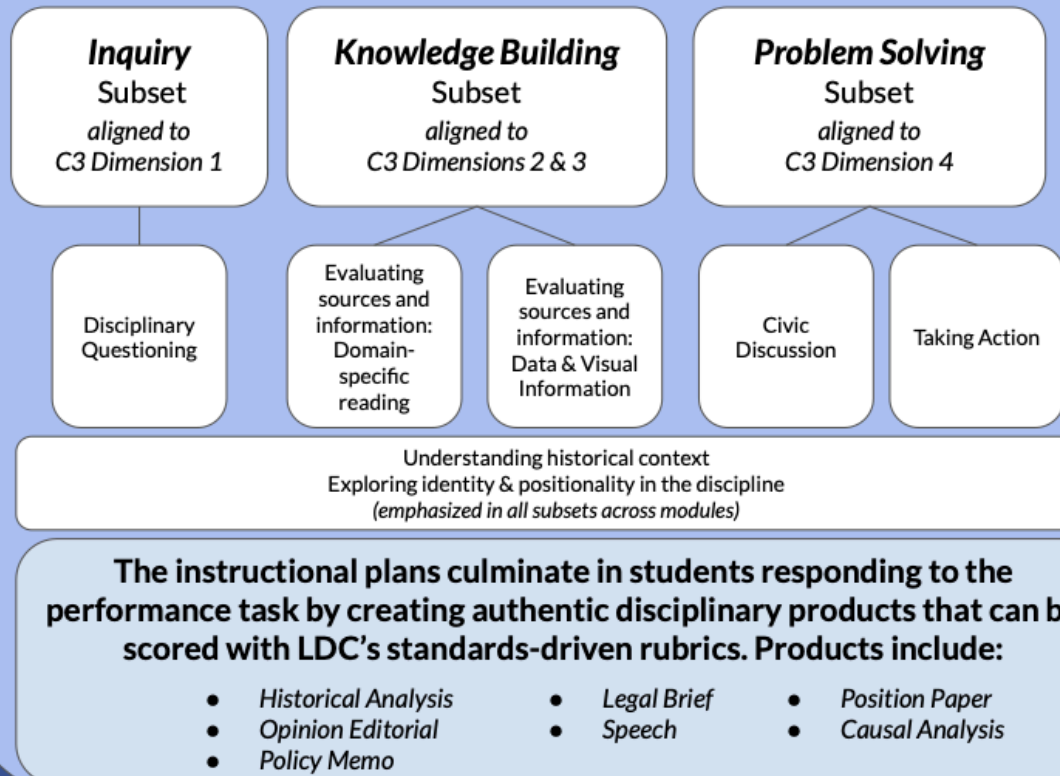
*Inquiry*
Subset
*aligned to*
*C3 Dimension 1*

*Knowledge Building*
Subset
*aligned to*
*C3 Dimensions 2 & 3*

*Problem Solving*
Subset
*aligned to*
*C3 Dimension 4*

Disciplinary Questioning

Evaluating sources and information: Domain-specific reading

Evaluating sources and information: Data & Visual Information

Civic Discussion

Taking Action

Understanding historical context
Exploring identity & positionality in the discipline
*(emphasized in all subsets across modules)*

**The instructional plans culminate in students responding to the performance task by creating authentic disciplinary products that can b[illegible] scored with LDC's standards-driven rubrics. Products include:**

- *Historical Analysis*
- *Opinion Editorial*
- *Policy Memo*
- *Legal Brief*
- *Speech*
- *Position Paper*
- *Causal Analysis*